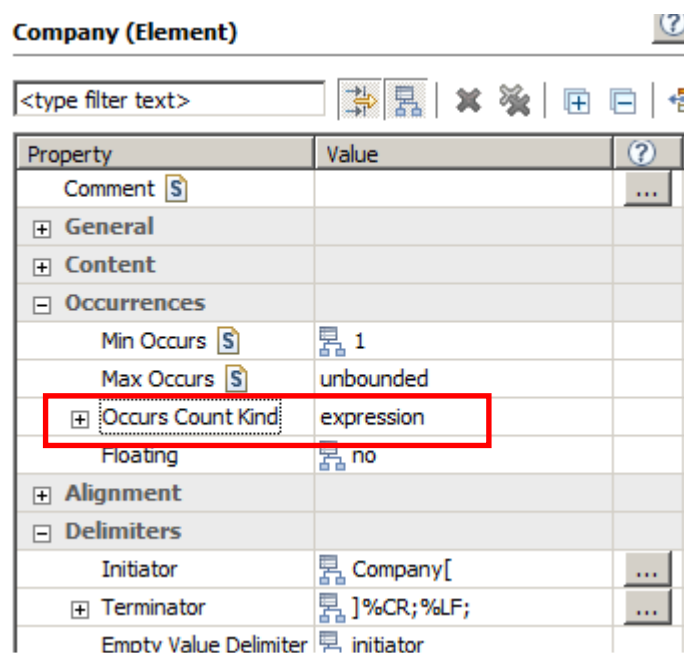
Company (Element)

?

<type filter text>

| Property | Value | ? |
|---|---|---|
| Comment S | | ... |
| + General | | |
| + Content | | |
| − Occurrences | | |
| Min Occurs S | 1 | |
| Max Occurs S | unbounded | |
| + Occurs Count Kind | expression | |
| Floating | no | |
| + Alignment | | |
| − Delimiters | | |
| Initiator | Company[ | ... |
| + Terminator | ]%CR;%LF; | ... |
| Empty Value Delimiter | initiator | |